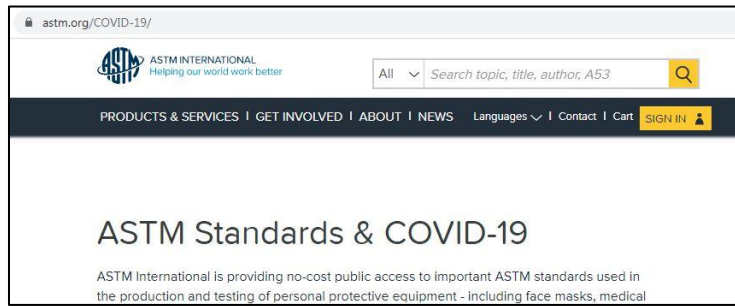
astm.org/COVID-19/

ASTM INTERNATIONAL
Helping our world work better

All
Search topic, title, author, A53

PRODUCTS & SERVICES | GET INVOLVED | ABOUT | NEWS Languages | Contact | Cart SIGN IN

ASTM Standards & COVID-19

ASTM International is providing no-cost public access to important ASTM standards used in the production and testing of personal protective equipment - including face masks, medical